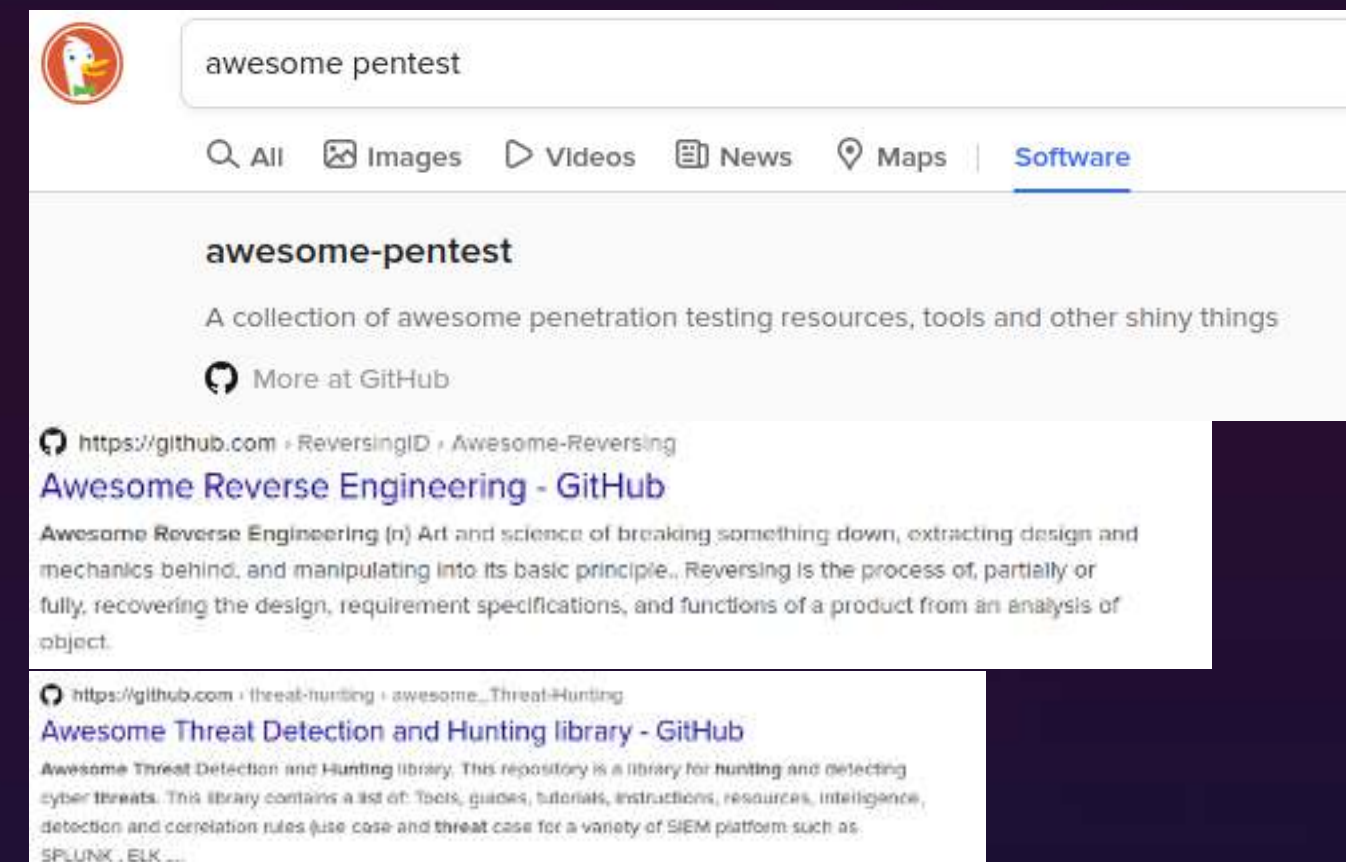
awesome pentest

All Images Videos News Maps Software

awesome-pentest

A collection of awesome penetration testing resources, tools and other shiny things

More at GitHub

https://github.com › ReversingID › Awesome-Reversing

Awesome Reverse Engineering - GitHub

Awesome Reverse Engineering (n) Art and science of breaking something down, extracting design and mechanics behind, and manipulating into its basic principle.. Reversing is the process of, partially or fully, recovering the design, requirement specifications, and functions of a product from an analysis of object.

https://github.com › threat-hunting › awesome_Threat-Hunting

Awesome Threat Detection and Hunting library - GitHub

Awesome Threat Detection and Hunting library. This repository is a library for hunting and detecting cyber threats. This library contains a list of: Tools, guides, tutorials, instructions, resources, intelligence, detection and correlation rules (use case and threat case for a variety of SIEM platform such as SPLUNK , ELK ...